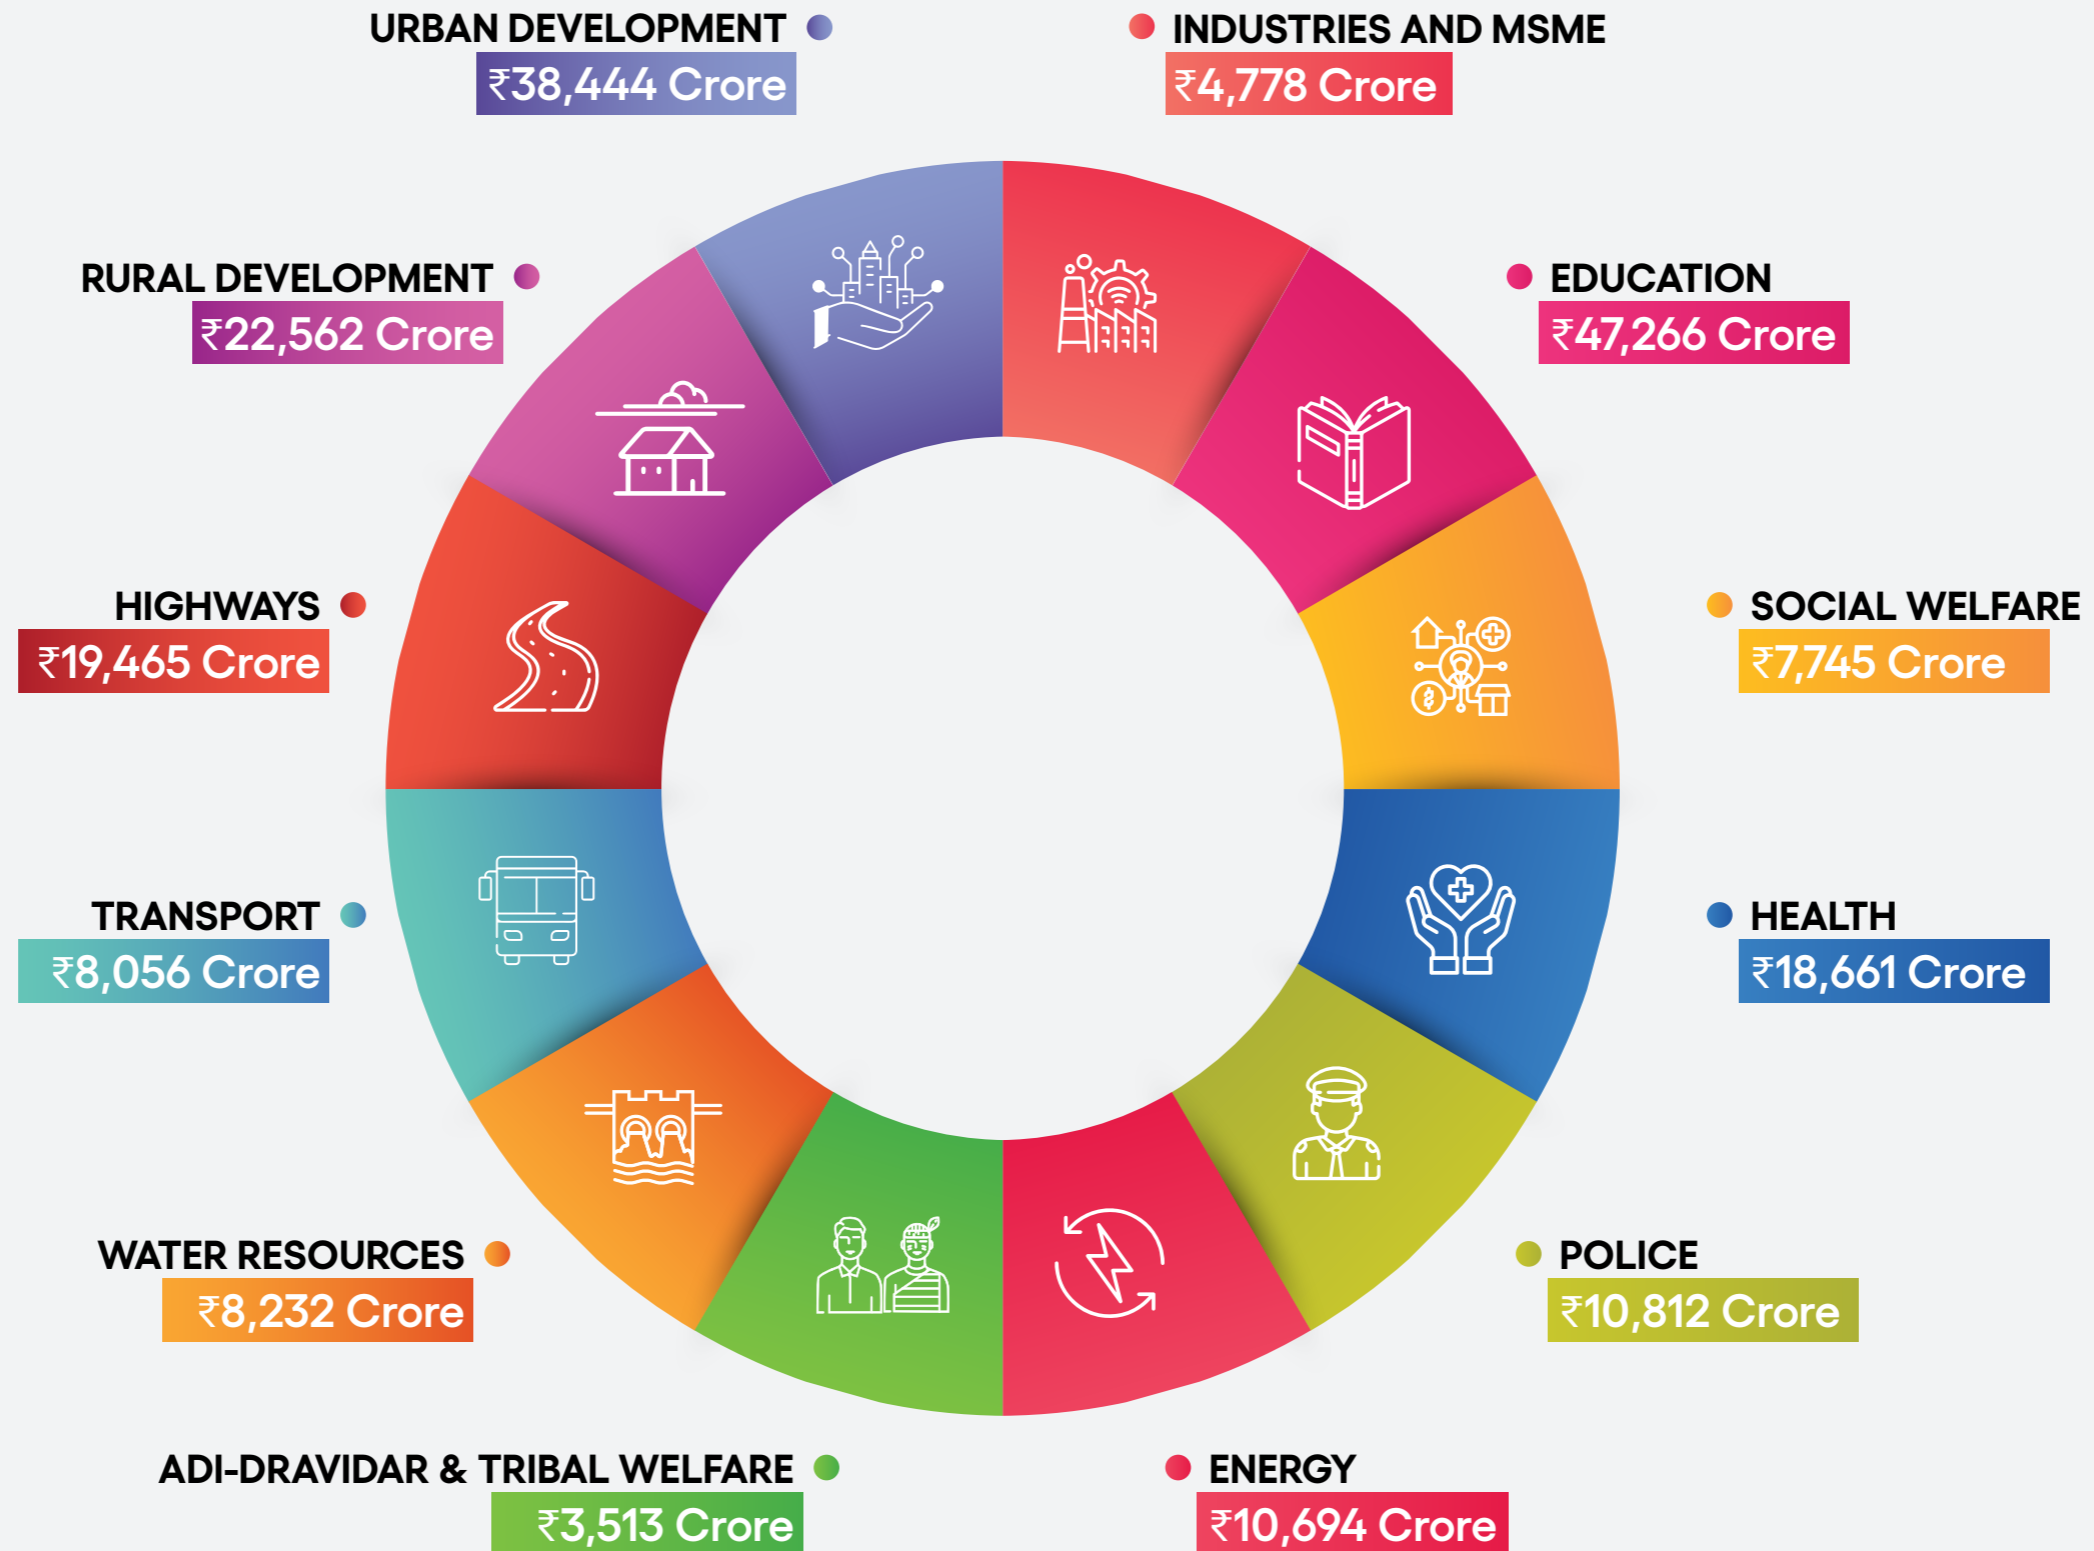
URBAN DEVELOPMENT
₹38,444 Crore

INDUSTRIES AND MSME
₹4,778 Crore

RURAL DEVELOPMENT
₹22,562 Crore

EDUCATION
₹47,266 Crore

HIGHWAYS
₹19,465 Crore

SOCIAL WELFARE
₹7,745 Crore

TRANSPORT
₹8,056 Crore

HEALTH
₹18,661 Crore

WATER RESOURCES
₹8,232 Crore

POLICE
₹10,812 Crore

ADI-DRAVIDAR & TRIBAL WELFARE
₹3,513 Crore

ENERGY
₹10,694 Crore